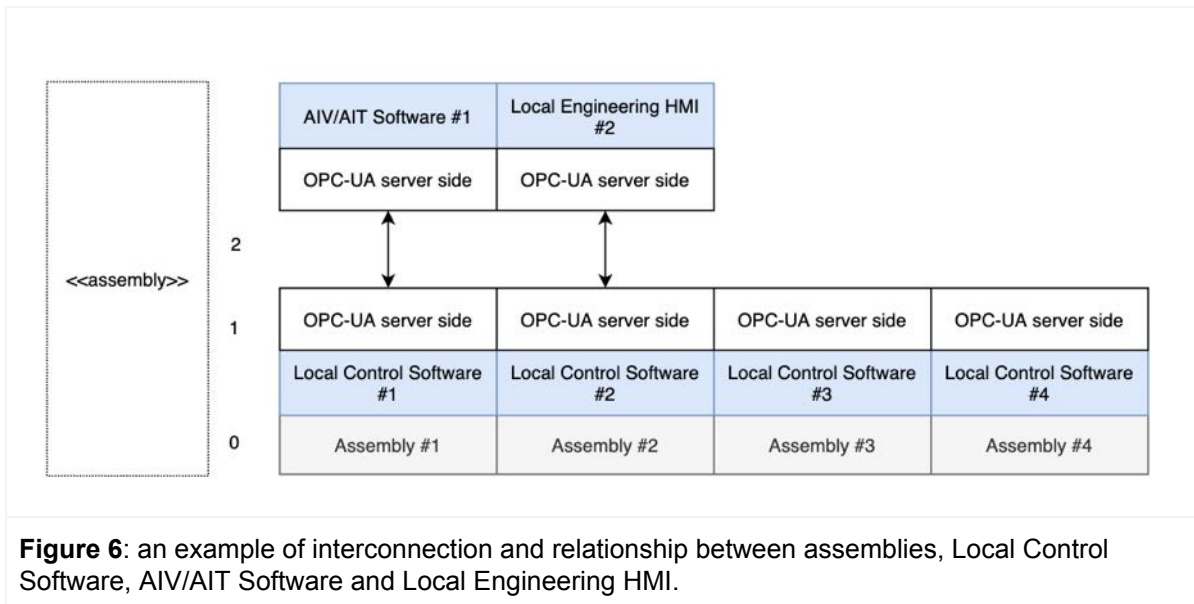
<<assembly>>

AIV/AIT Software #1

Local Engineering HMI #2

OPC-UA server side

OPC-UA server side

2

1

0

OPC-UA server side

OPC-UA server side

OPC-UA server side

OPC-UA server side

Local Control Software #1

Local Control Software #2

Local Control Software #3

Local Control Software #4

Assembly #1

Assembly #2

Assembly #3

Assembly #4

**Figure 6**: an example of interconnection and relationship between assemblies, Local Control Software, AIV/AIT Software and Local Engineering HMI.